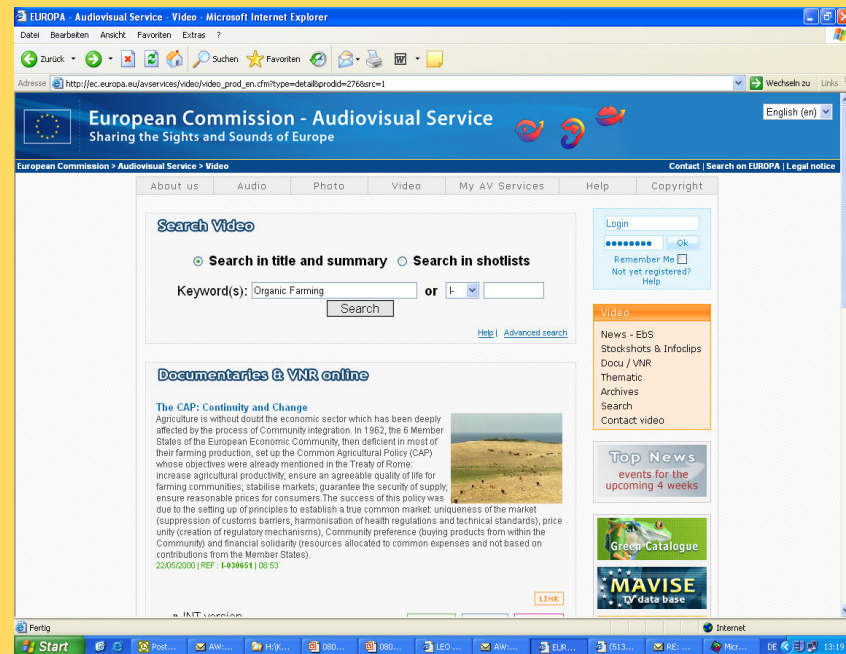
EUROPA - Audiovisual Service - Video - Microsoft Internet Explorer

Datei Bearbeiten Ansicht Favoriten Extras ?

Zurück Suchen Favoriten

Adresse http://ec.europa.eu/avservices/video/video_prod_en.cfm?type=detail&prodid=2768src=1

Wechseln zu Links

European Commission - Audiovisual Service
Sharing the Sights and Sounds of Europe

English (en)

European Commission > Audiovisual Service > Video

Contact | Search on EUROPA | Legal notice

About us | Audio | Photo | Video | My AV Services | Help | Copyright

Search Video

Search in title and summary Search in shotlists

Keyword(s): Organic Farming or I-

Search

Help | Advanced search

Login
Ok
Remember Me
Not yet registered?
Help

Video
News - EbS
Stockshots & Infoclips
Docu / VNR
Thematic
Archives
Search
Contact video

Documentaries & VNR online

The CAP: Continuity and Change
Agriculture is without doubt the economic sector which has been deeply affected by the process of Community integration. In 1962, the 6 Member States of the European Economic Community, then deficient in most of their farming production, set up the Common Agricultural Policy (CAP) whose objectives were already mentioned in the Treaty of Rome: increase agricultural productivity; ensure an agreeable quality of life for farming communities; stabilise markets; guarantee the security of supply; ensure reasonable prices for consumers.The success of this policy was due to the setting up of principles to establish a true common market: uniqueness of the market (suppression of customs barriers, harmonisation of health regulations and technical standards), price unity (creation of regulatory mechanisms), Community preference (buying products from within the Community) and financial solidarity (resources allocated to common expenses and not based on contributions from the Member States).
22/05/2000 | REF : I-030651 | 08:53

Top News
events for the upcoming 4 weeks

Green Catalogue

MAVISE
TV data base

LINK

» INT version

Fertig

Internet

Start Post... AW:... H:\... 080... 080... LEO ... AW:... EUR... (513... RE: ... Micr... DE 13:19